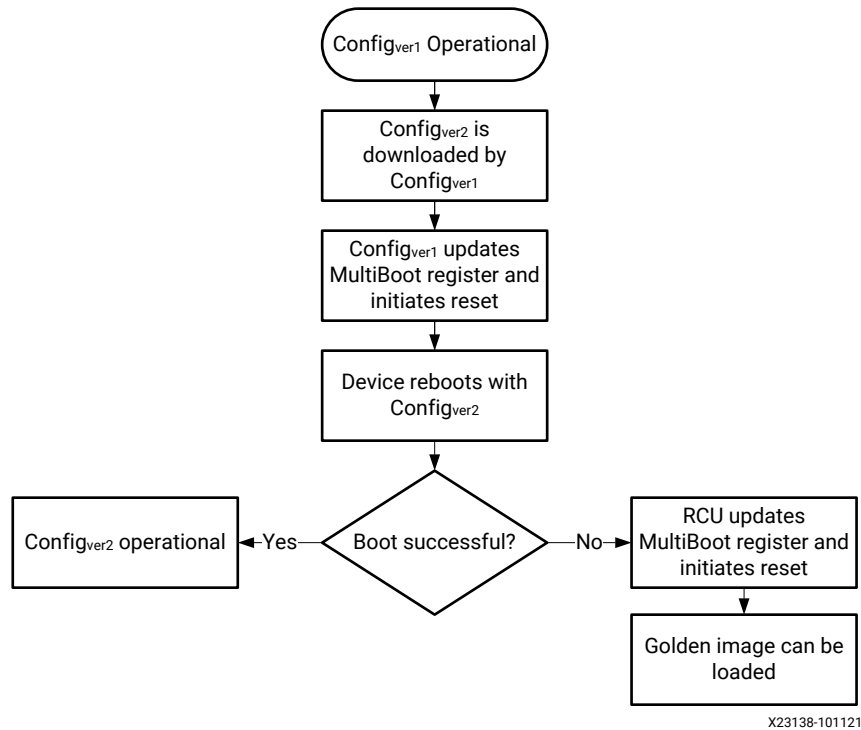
Config$_{ver1}$ Operational

Config$_{ver2}$ is downloaded by Config$_{ver1}$

Config$_{ver1}$ updates MultiBoot register and initiates reset

Device reboots with Config$_{ver2}$

Boot successful?

Yes

Config$_{ver2}$ operational

No

RCU updates MultiBoot register and initiates reset

Golden image can be loaded

X23138-101121